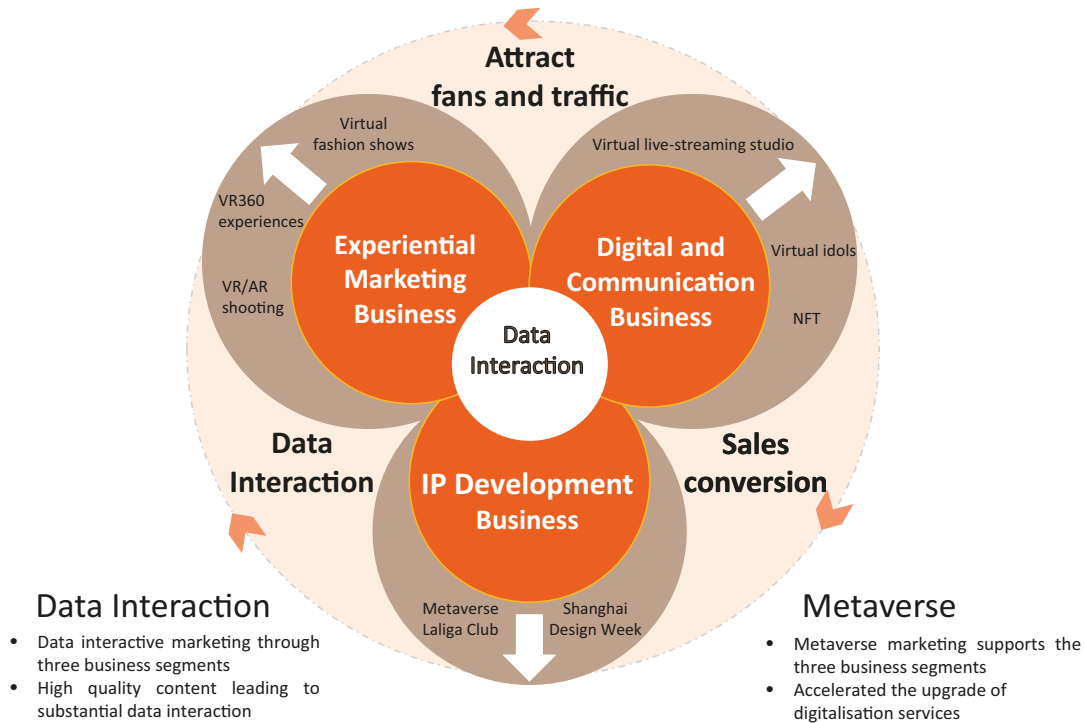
Attract fans and traffic

Virtual fashion shows

VR360 experiences

VR/AR shooting

Experiential Marketing Business

Virtual live-streaming studio

Virtual idols

NFT

Digital and Communication Business

Data Interaction

Data Interaction

Sales conversion

IP Development Business

Metaverse Laliga Club

Shanghai Design Week

Data Interaction

• Data interactive marketing through three business segments
• High quality content leading to substantial data interaction

Metaverse

• Metaverse marketing supports the three business segments
• Accelerated the upgrade of digitalisation services